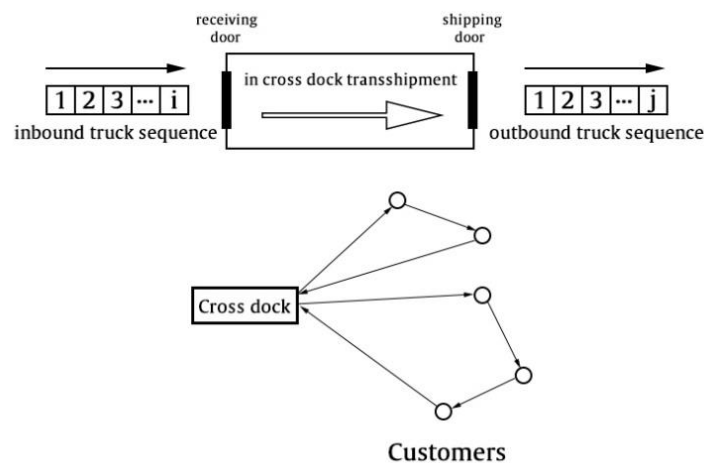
receiving door

shipping door

in cross dock transshipment

| 1 | 2 | 3 | ··· | i |
|---|---|---|---|---|

inbound truck sequence

| 1 | 2 | 3 | ··· | j |
|---|---|---|---|---|

outbound truck sequence

Cross dock

Customers